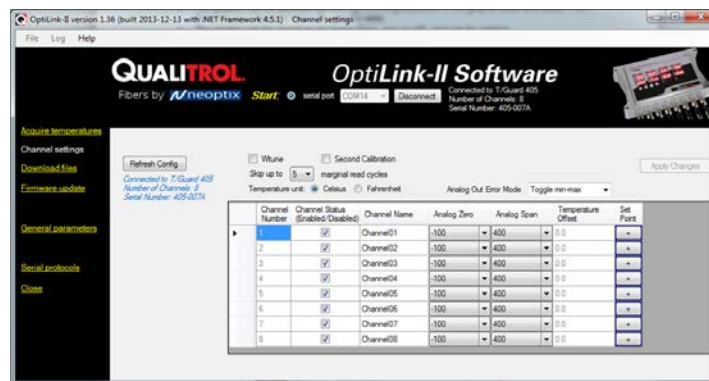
OptiLink-II version 1.36 (built 2013-12-13 with .NET Framework 4.5.1)   Channel settings

File   Log   Help

QUALITROL

Fibers by neoptix

OptiLink-II Software

Start   serial port COM14   Disconnect

Connected to T/Guard 405
Number of Channels: 8
Serial Number: 405-007A

Acquire temperatures

Channel settings

Download files

Firmware update

General parameters

Serial protocols

Close

Refresh Config

Connected to T/Guard 405
Number of Channels: 8
Serial Number: 405-007A

Wtune   Second Calibration

Skip up to 5 marginal read cycles

Temperature unit: Celsius   Fahrenheit

Analog Out Error Mode   Toggle min-max

Apply Changes

| Channel Number | Channel Status (Enabled/Disabled) | Channel Name | Analog Zero | Analog Span | Temperature Offset | Set Point |
|---|---|---|---|---|---|---|
| 1 | ☑ | Channel01 | -100 | 400 | 0.0 | ... |
| 2 | ☑ | Channel02 | -100 | 400 | 0.0 | ... |
| 3 | ☑ | Channel03 | -100 | 400 | 0.0 | ... |
| 4 | ☑ | Channel04 | -100 | 400 | 0.0 | ... |
| 5 | ☑ | Channel05 | -100 | 400 | 0.0 | ... |
| 6 | ☑ | Channel06 | -100 | 400 | 0.0 | ... |
| 7 | ☑ | Channel07 | -100 | 400 | 0.0 | ... |
| 8 | ☑ | Channel08 | -100 | 400 | 0.0 | ... |